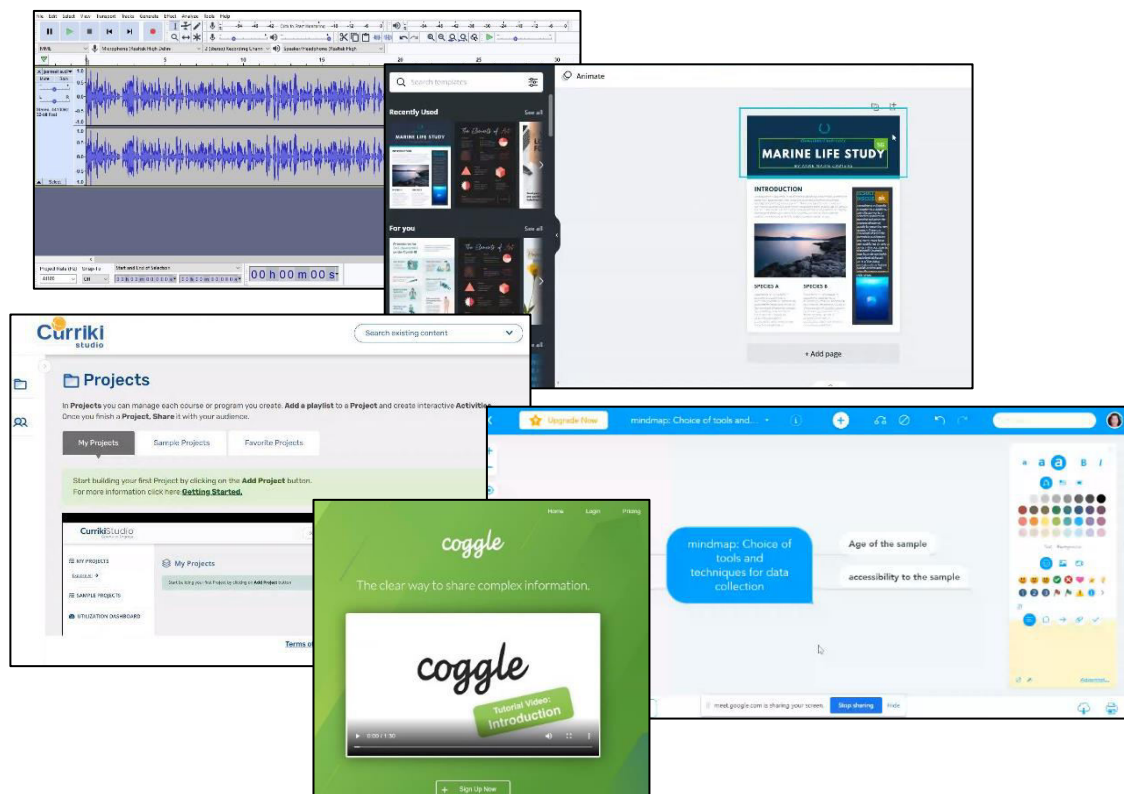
File Edit Select View Transport Tracks Generate Effect Analyze Tools Help

Click to Start Monitoring

Microphone (Realtek High Defini

2 (Stereo) Recording Chann

Speakers/Headphones (Realtek High

Project Rate (Hz) Snap-To Start and End of Selection

44100 Off

00 h 00 m 00 s

Search templates

Animate

Recently Used See all

MARINE LIFE STUDY

The Elements of Art

For you See all

The Elements of Art

MARINE LIFE STUDY

INTRODUCTION

SPECIES A

SPECIES B

+ Add page

Curriki studio

Search existing content

Projects

In Projects you can manage each course or program you create. Add a playlist to a Project and create interactive Activities. Once you finish a Project, Share it with your audience.

My Projects Sample Projects Favorite Projects

Start building your first Project by clicking on the Add Project button. For more information click here Getting Started.

CurrikiStudio

MY PROJECTS

SAMPLE PROJECTS

UTILIZATION DASHBOARD

My Projects

Terms o

Upgrade Now

mindmap: Choice of tools and...

mindmap: Choice of tools and techniques for data collection

Age of the sample

accessibility to the sample

a a B I

meet.google.com is sharing your screen. Stop sharing Hide

Home Login Pricing

coggle

The clear way to share complex information.

coggle

Tutorial Video: Introduction

0:00 / 1:30

+ Sign Up Now